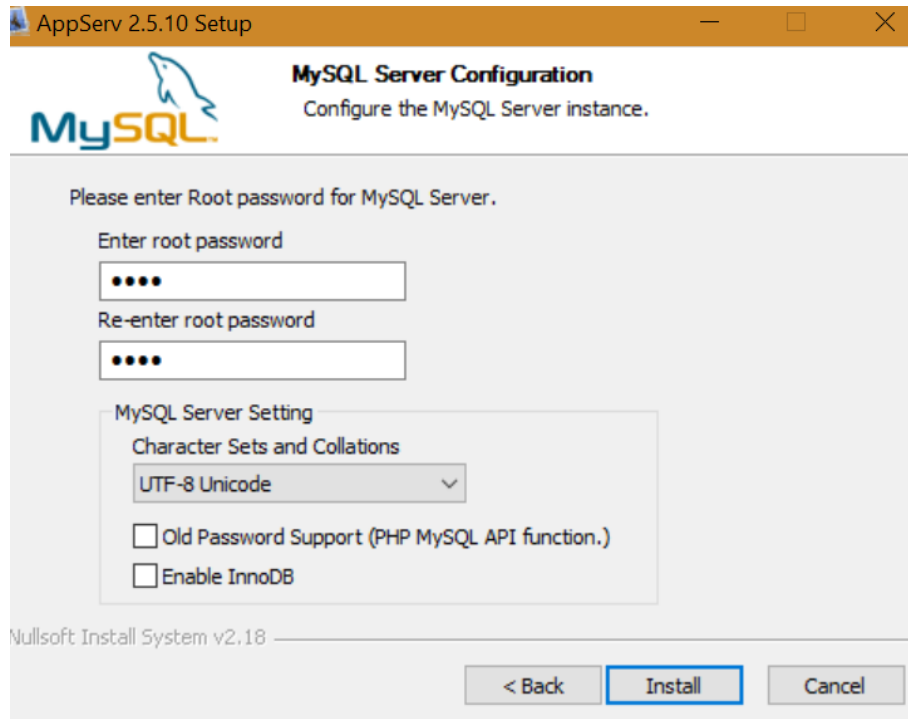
AppServ 2.5.10 Setup

MySQL

MySQL Server Configuration
Configure the MySQL Server instance.

Please enter Root password for MySQL Server.

Enter root password
••••
Re-enter root password
••••

MySQL Server Setting
Character Sets and Collations
UTF-8 Unicode
Old Password Support (PHP MySQL API function.)
Enable InnoDB

Nullsoft Install System v2.18

< Back
Install
Cancel